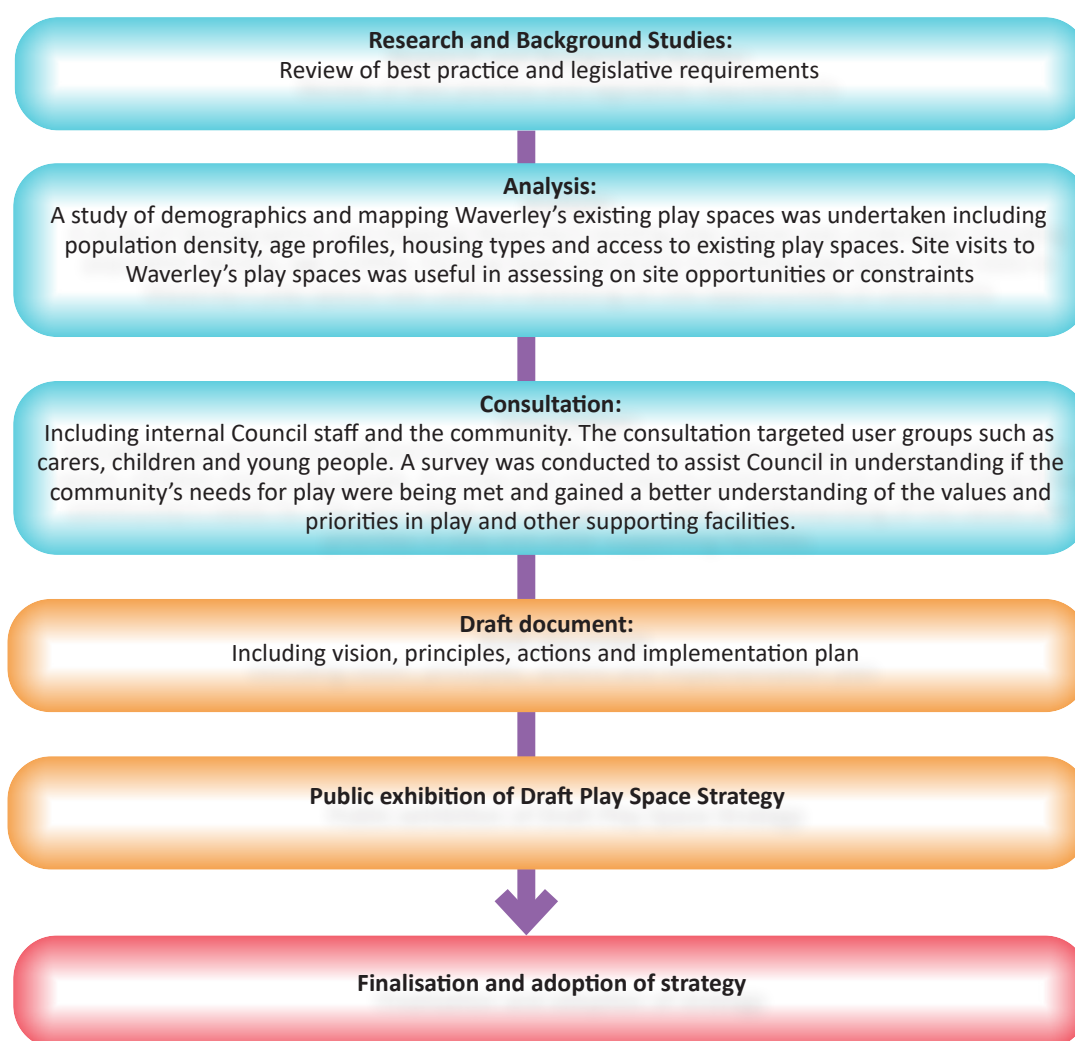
Research and Background Studies:
Review of best practice and legislative requirements

Analysis:
A study of demographics and mapping Waverley's existing play spaces was undertaken including population density, age profiles, housing types and access to existing play spaces. Site visits to Waverley's play spaces was useful in assessing on site opportunities or constraints

Consultation:
Including internal Council staff and the community. The consultation targeted user groups such as carers, children and young people. A survey was conducted to assist Council in understanding if the community's needs for play were being met and gained a better understanding of the values and priorities in play and other supporting facilities.

Draft document:
Including vision, principles, actions and implementation plan

Public exhibition of Draft Play Space Strategy

Finalisation and adoption of strategy